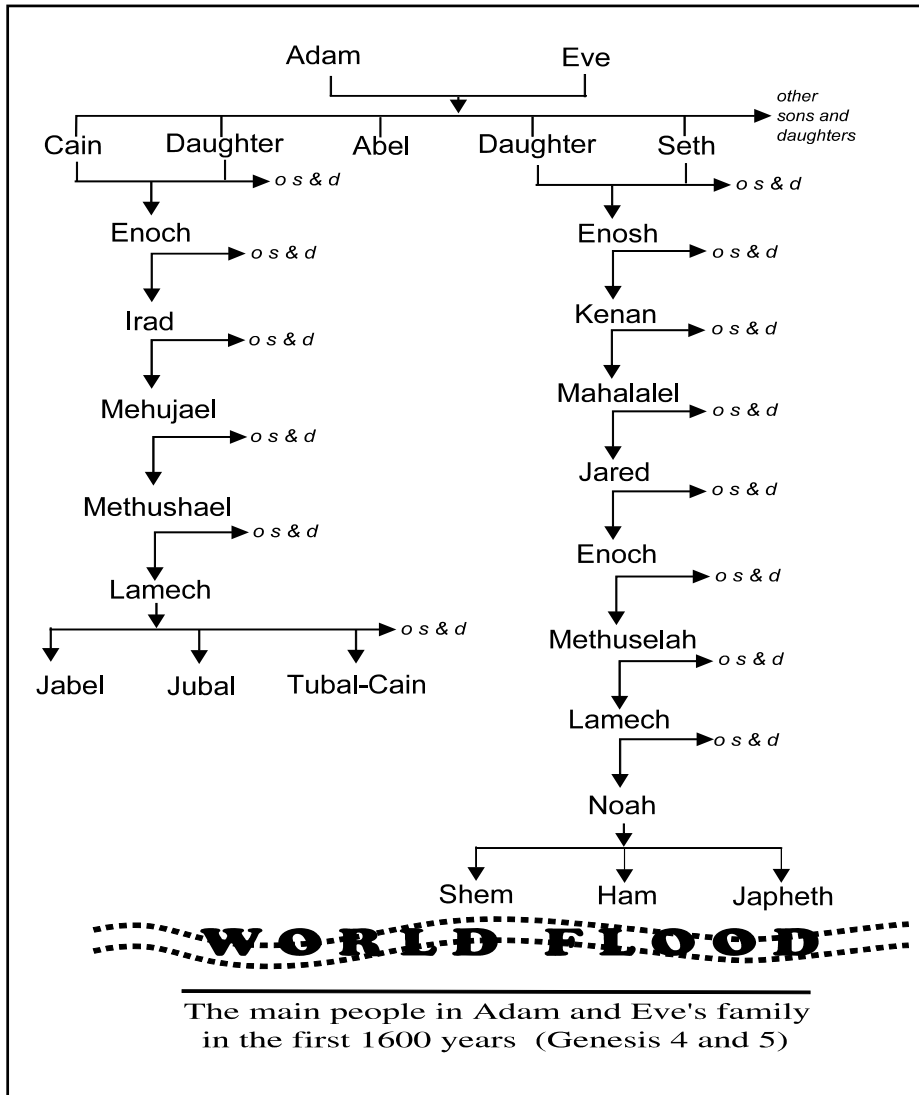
Adam
Eve
other sons and daughters
Cain
Daughter
Abel
Daughter
Seth
o s & d
o s & d
Enoch
o s & d
Irad
o s & d
Mehujael
o s & d
Methushael
o s & d
Lamech
o s & d
Jabel
Jubal
Tubal-Cain
Enosh
o s & d
Kenan
o s & d
Mahalalel
o s & d
Jared
o s & d
Enoch
o s & d
Methuselah
o s & d
Lamech
o s & d
Noah
Shem
Ham
Japheth
WORLD FLOOD

The main people in Adam and Eve's family in the first 1600 years (Genesis 4 and 5)